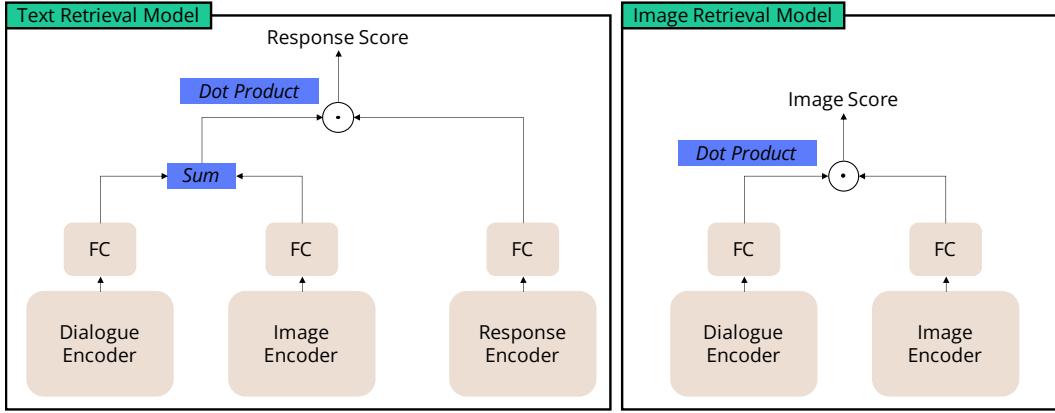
Text Retrieval Model

Response Score

Dot Product

Sum

FC

FC

FC

Dialogue Encoder

Image Encoder

Response Encoder

Image Retrieval Model

Image Score

Dot Product

FC

FC

Dialogue Encoder

Image Encoder